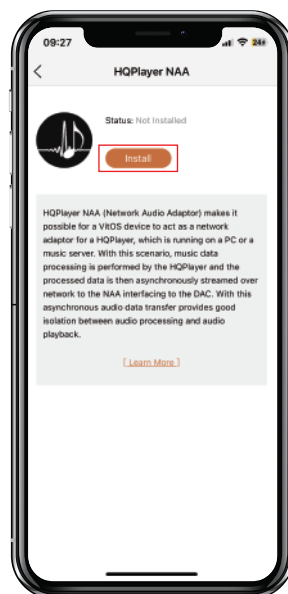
09:27

24

<

HQPlayer NAA

Status: Not Installed

Install

HQPlayer NAA (Network Audio Adaptor) makes it possible for a VitOS device to act as a network adaptor for a HQPlayer, which is running on a PC or a music server. With this scenario, music data processing is performed by the HQPlayer and the processed data is then asynchronously streamed over network to the NAA interfacing to the DAC. With this asynchronous audio data transfer provides good isolation between audio processing and audio playback.

[ Learn More ]